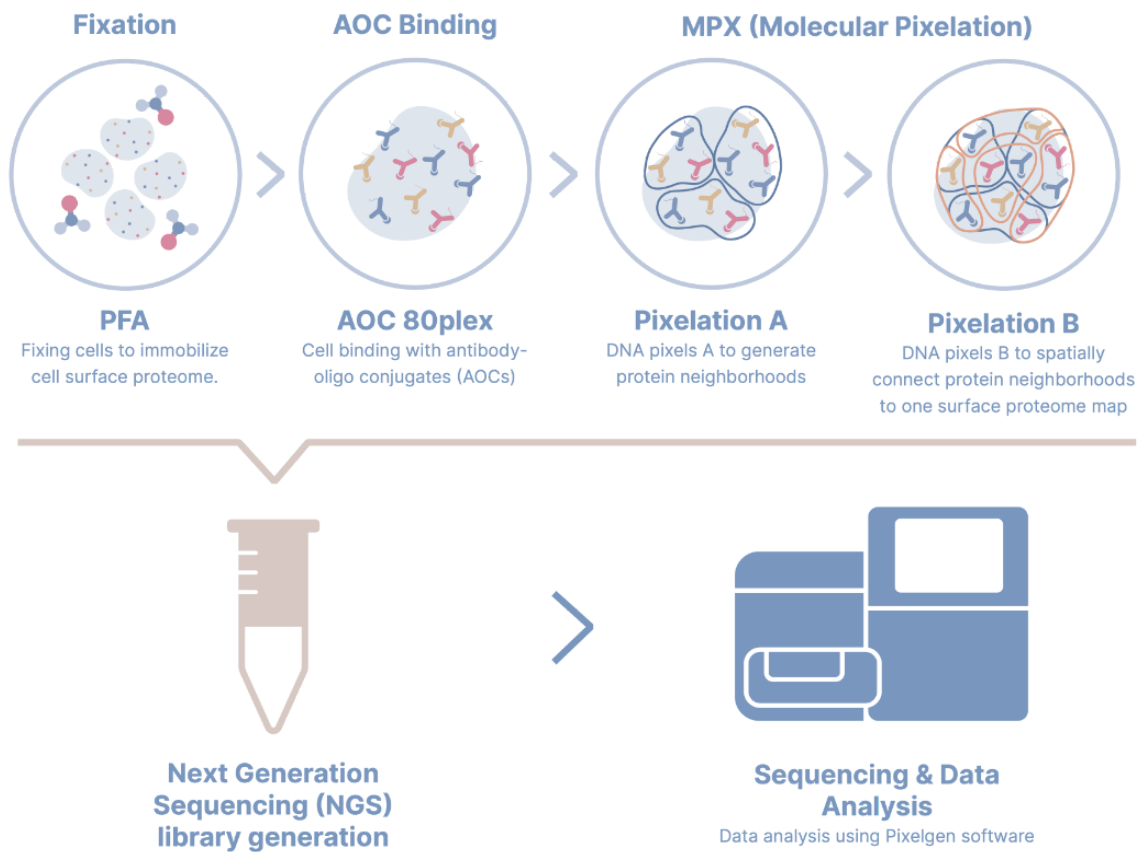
Fixation

AOC Binding

MPX (Molecular Pixelation)

PFA
Fixing cells to immobilize cell surface proteome.

AOC 80plex
Cell binding with antibody-oligo conjugates (AOCs)

Pixelation A
DNA pixels A to generate protein neighborhoods

Pixelation B
DNA pixels B to spatially connect protein neighborhoods to one surface proteome map

Next Generation Sequencing (NGS) library generation

Sequencing & Data Analysis
Data analysis using Pixelgen software